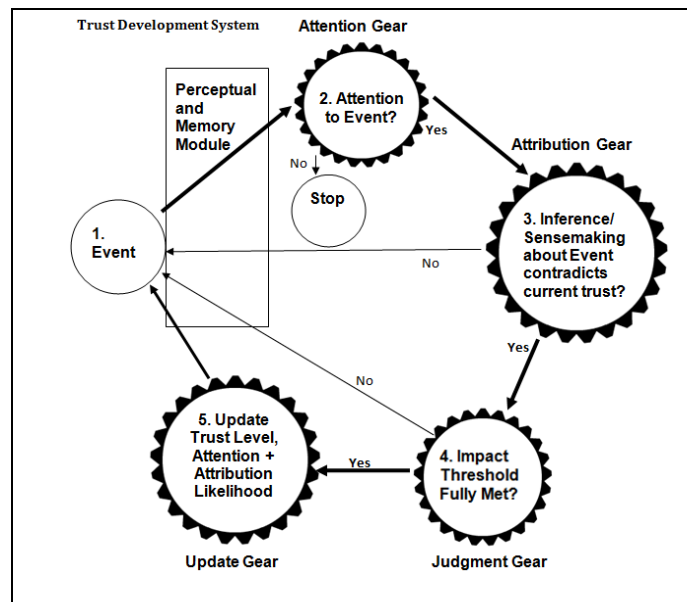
Trust Development System

Attention Gear

Perceptual and Memory Module

2. Attention to Event?

Yes

No

Stop

Attribution Gear

1. Event

3. Inference/ Sensemaking about Event contradicts current trust?

No

Yes

No

5. Update Trust Level, Attention + Attribution Likelihood

Yes

4. Impact Threshold Fully Met?

Update Gear

Judgment Gear